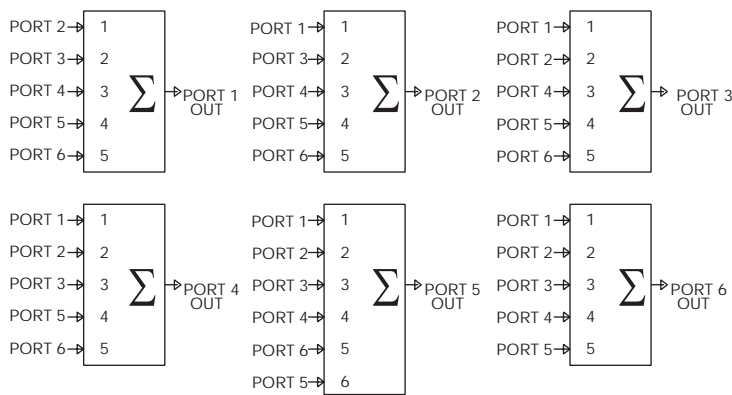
PORT 2 1
PORT 3 2
PORT 4 3
PORT 5 4
PORT 6 5
$\sum$
PORT 1 OUT

PORT 1 1
PORT 3 2
PORT 4 3
PORT 5 4
PORT 6 5
$\sum$
PORT 2 OUT

PORT 1 1
PORT 2 2
PORT 4 3
PORT 5 4
PORT 6 5
$\sum$
PORT 3 OUT

PORT 1 1
PORT 2 2
PORT 3 3
PORT 5 4
PORT 6 5
$\sum$
PORT 4 OUT

PORT 1 1
PORT 2 2
PORT 3 3
PORT 4 4
PORT 6 5
PORT 5 6
$\sum$
PORT 5 OUT

PORT 1 1
PORT 2 2
PORT 3 3
PORT 4 4
PORT 5 5
$\sum$
PORT 6 OUT